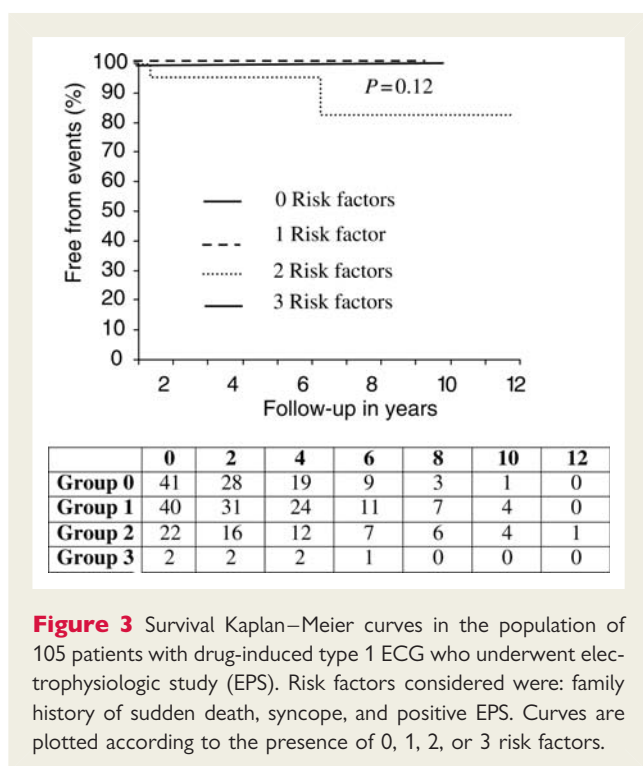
100
90
80
70
60
50
40
30
20
10
0

Free from events (%)

$P = 0.12$

0 Risk factors
1 Risk factor
2 Risk factors
3 Risk factors

2 4 6 8 10 12
Follow-up in years

| | 0 | 2 | 4 | 6 | 8 | 10 | 12 |
|---|---|---|---|---|---|---|---|
| Group 0 | 41 | 28 | 19 | 9 | 3 | 1 | 0 |
| Group 1 | 40 | 31 | 24 | 11 | 7 | 4 | 0 |
| Group 2 | 22 | 16 | 12 | 7 | 6 | 4 | 1 |
| Group 3 | 2 | 2 | 2 | 1 | 0 | 0 | 0 |

**Figure 3** Survival Kaplan–Meier curves in the population of 105 patients with drug-induced type 1 ECG who underwent electrophysiologic study (EPS). Risk factors considered were: family history of sudden death, syncope, and positive EPS. Curves are plotted according to the presence of 0, 1, 2, or 3 risk factors.